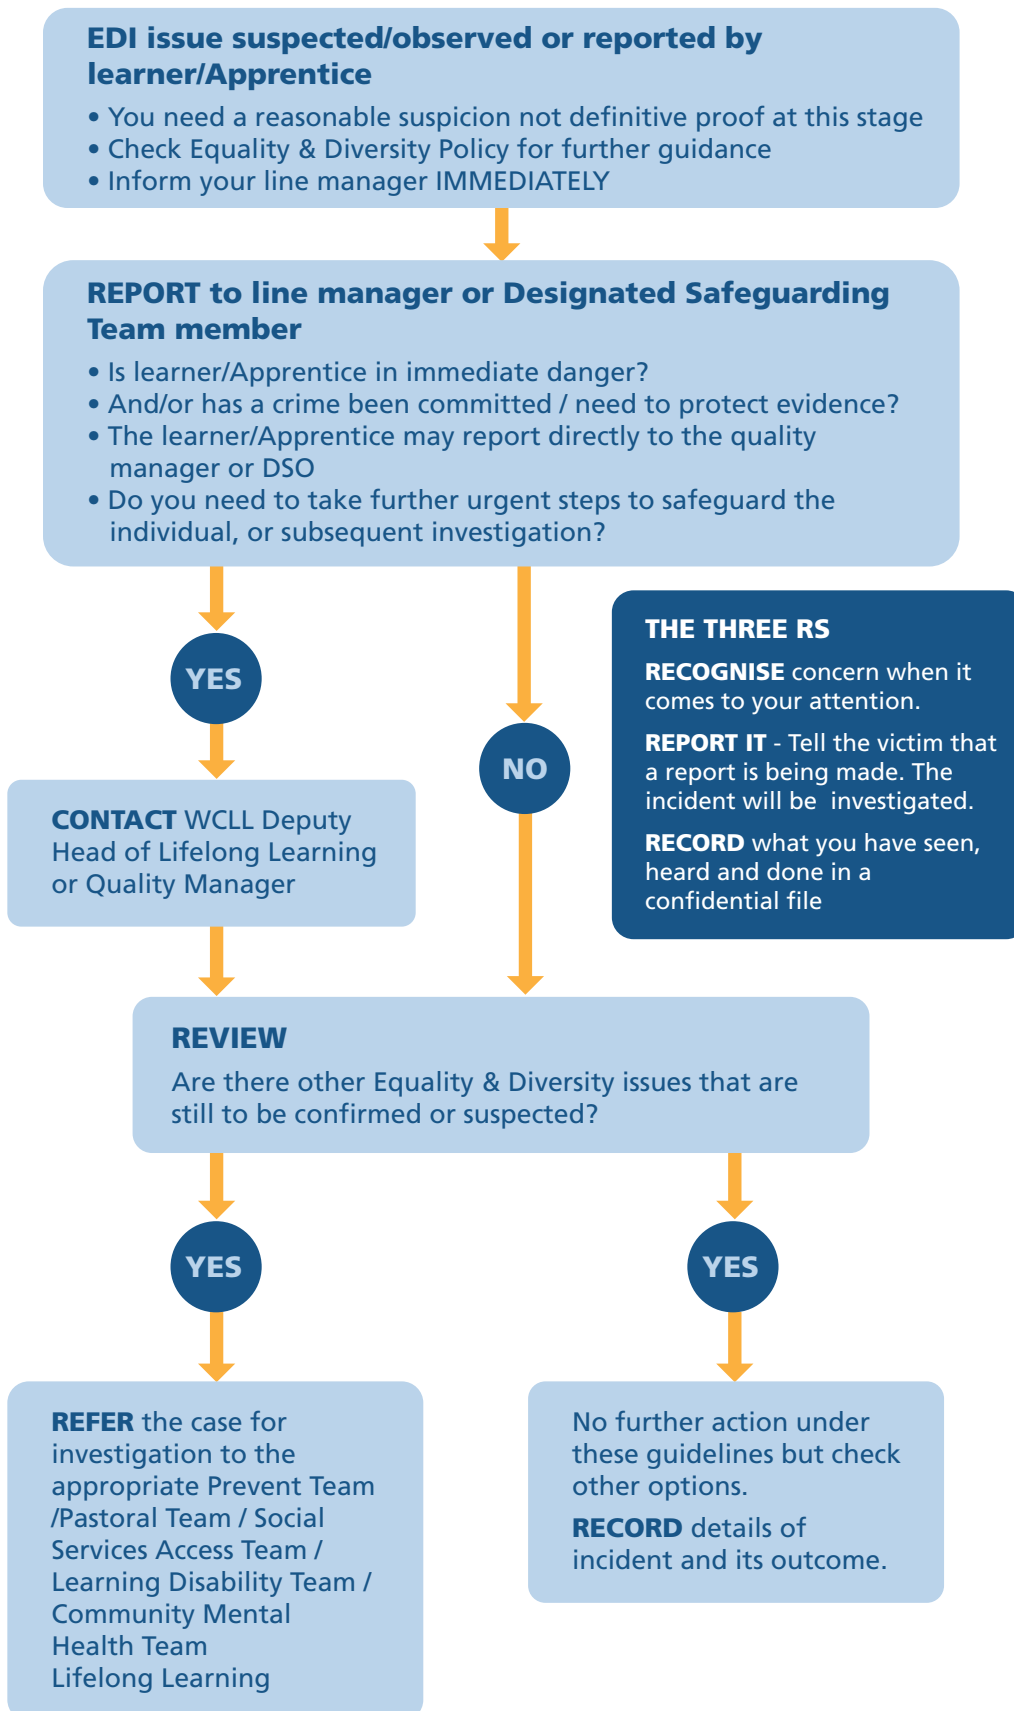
EDI issue suspected/observed or reported by learner/Apprentice

• You need a reasonable suspicion not definitive proof at this stage
• Check Equality & Diversity Policy for further guidance
• Inform your line manager IMMEDIATELY

REPORT to line manager or Designated Safeguarding Team member

• Is learner/Apprentice in immediate danger?
• And/or has a crime been committed / need to protect evidence?
• The learner/Apprentice may report directly to the quality manager or DSO
• Do you need to take further urgent steps to safeguard the individual, or subsequent investigation?

YES

NO

THE THREE RS

RECOGNISE concern when it comes to your attention.

REPORT IT - Tell the victim that a report is being made. The incident will be investigated.

RECORD what you have seen, heard and done in a confidential file

CONTACT WCLL Deputy Head of Lifelong Learning or Quality Manager

REVIEW

Are there other Equality & Diversity issues that are still to be confirmed or suspected?

YES

YES

REFER the case for investigation to the appropriate Prevent Team /Pastoral Team / Social Services Access Team / Learning Disability Team / Community Mental Health Team Lifelong Learning

No further action under these guidelines but check other options.

RECORD details of incident and its outcome.